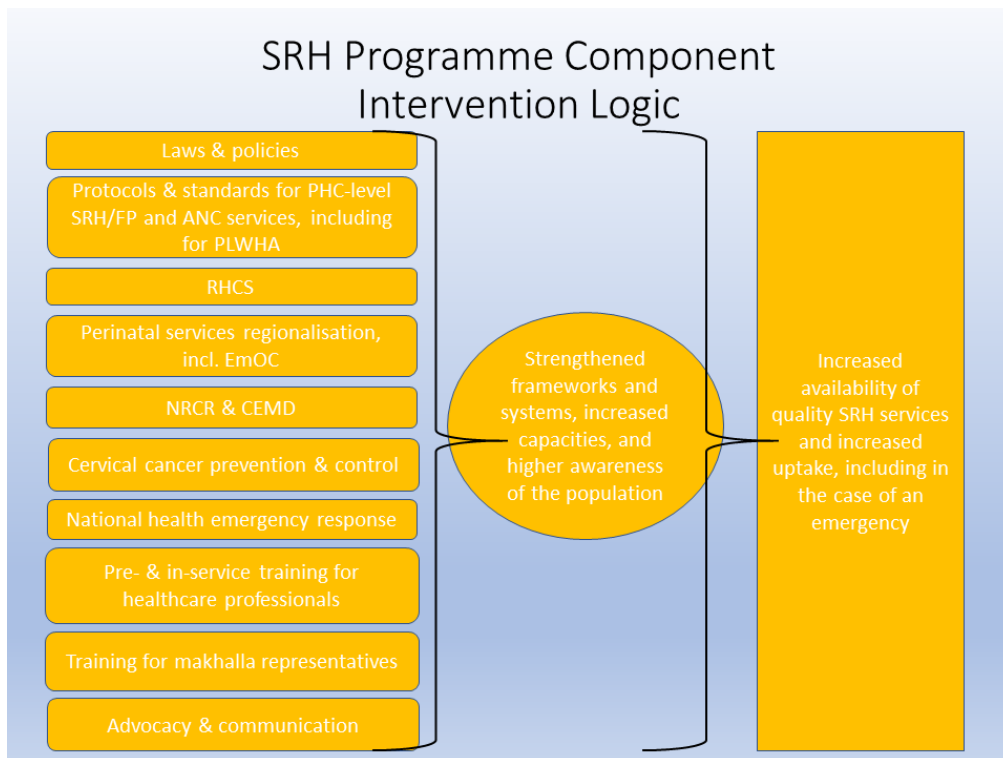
SRH Programme Component Intervention Logic

Laws & policies

Protocols & standards for PHC-level SRH/FP and ANC services, including for PLWHA

RHCS

Perinatal services regionalisation, incl. EmOC

NRCR & CEMD

Cervical cancer prevention & control

National health emergency response

Pre- & in-service training for healthcare professionals

Training for makhalla representatives

Advocacy & communication

Strengthened frameworks and systems, increased capacities, and higher awareness of the population

Increased availability of quality SRH services and increased uptake, including in the case of an emergency